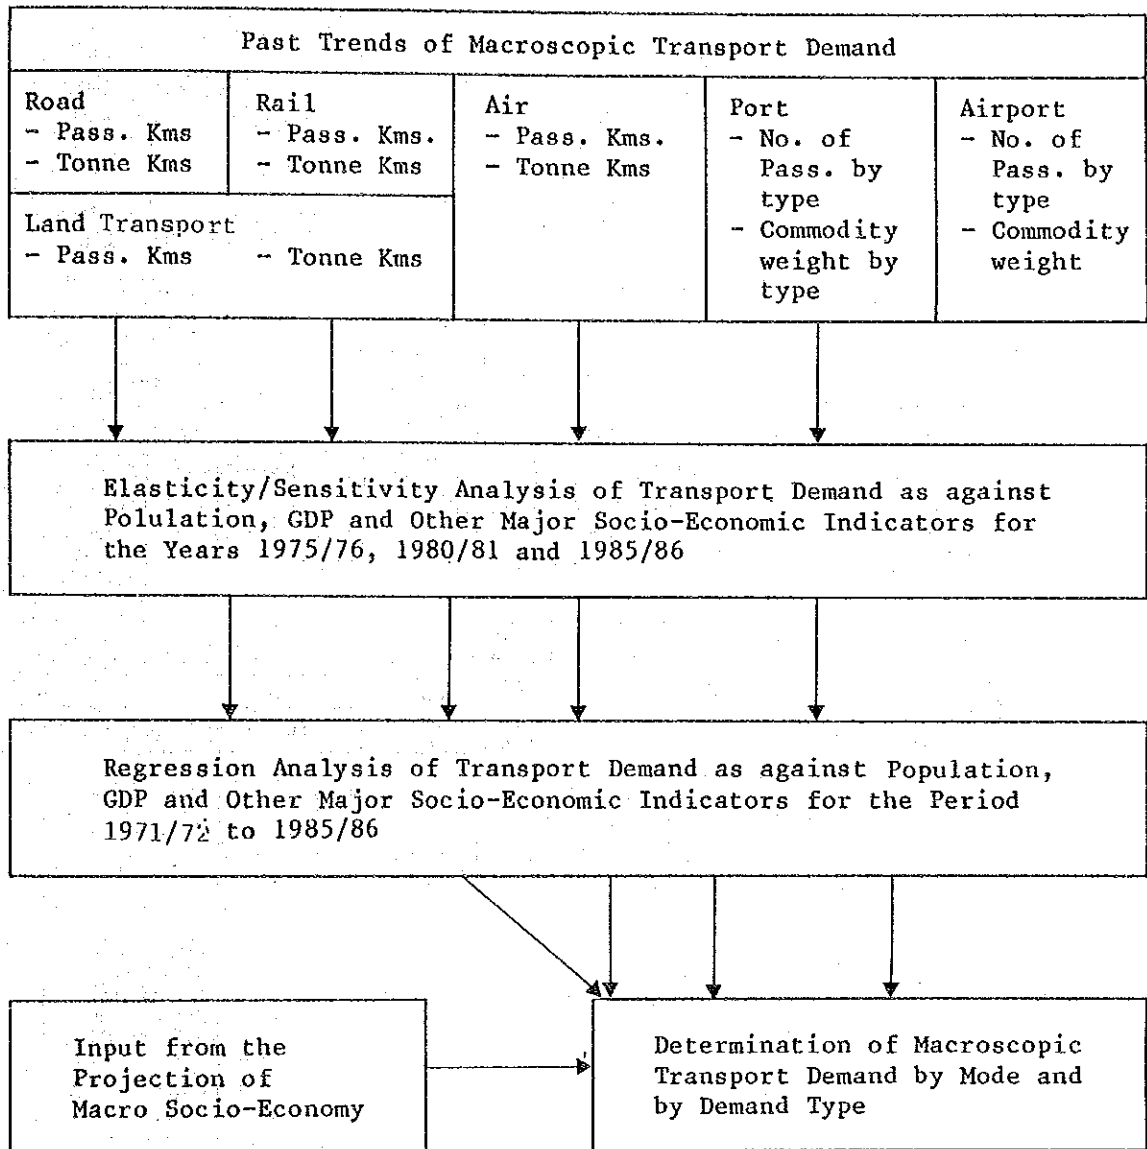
Past Trends of Macroscopic Transport Demand

Road
- Pass. Kms
- Tonne Kms

Rail
- Pass. Kms.
- Tonne Kms

Land Transport
- Pass. Kms
- Tonne Kms

Air
- Pass. Kms.
- Tonne Kms

Port
- No. of Pass. by type
- Commodity weight by type

Airport
- No. of Pass. by type
- Commodity weight

Elasticity/Sensitivity Analysis of Transport Demand as against Polulation, GDP and Other Major Socio-Economic Indicators for the Years 1975/76, 1980/81 and 1985/86

Regression Analysis of Transport Demand as against Population, GDP and Other Major Socio-Economic Indicators for the Period 1971/72 to 1985/86

Input from the Projection of Macro Socio-Economy

Determination of Macroscopic Transport Demand by Mode and by Demand Type